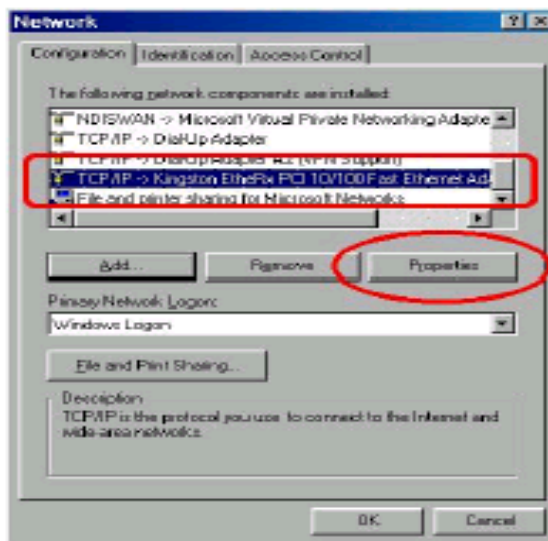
Network

Configuration | Identification | Access Control

The following network components are installed:

NDISWAN -> Microsoft Virtual Private Networking Adapte
TCP/IP -> Dial-Up Adapter
TCP/IP -> Dial-Up Adapter #2 (VPN Support)
TCP/IP -> Kingston EtheRx PCI 10/100 Fast Ethernet Ad
File and printer sharing for Microsoft Networks

Add... | Remove | Properties

Primary Network Logon:
Windows Logon

File and Print Sharing...

Description
TCP/IP is the protocol you use to connect to the Internet and wide-area networks.

OK | Cancel